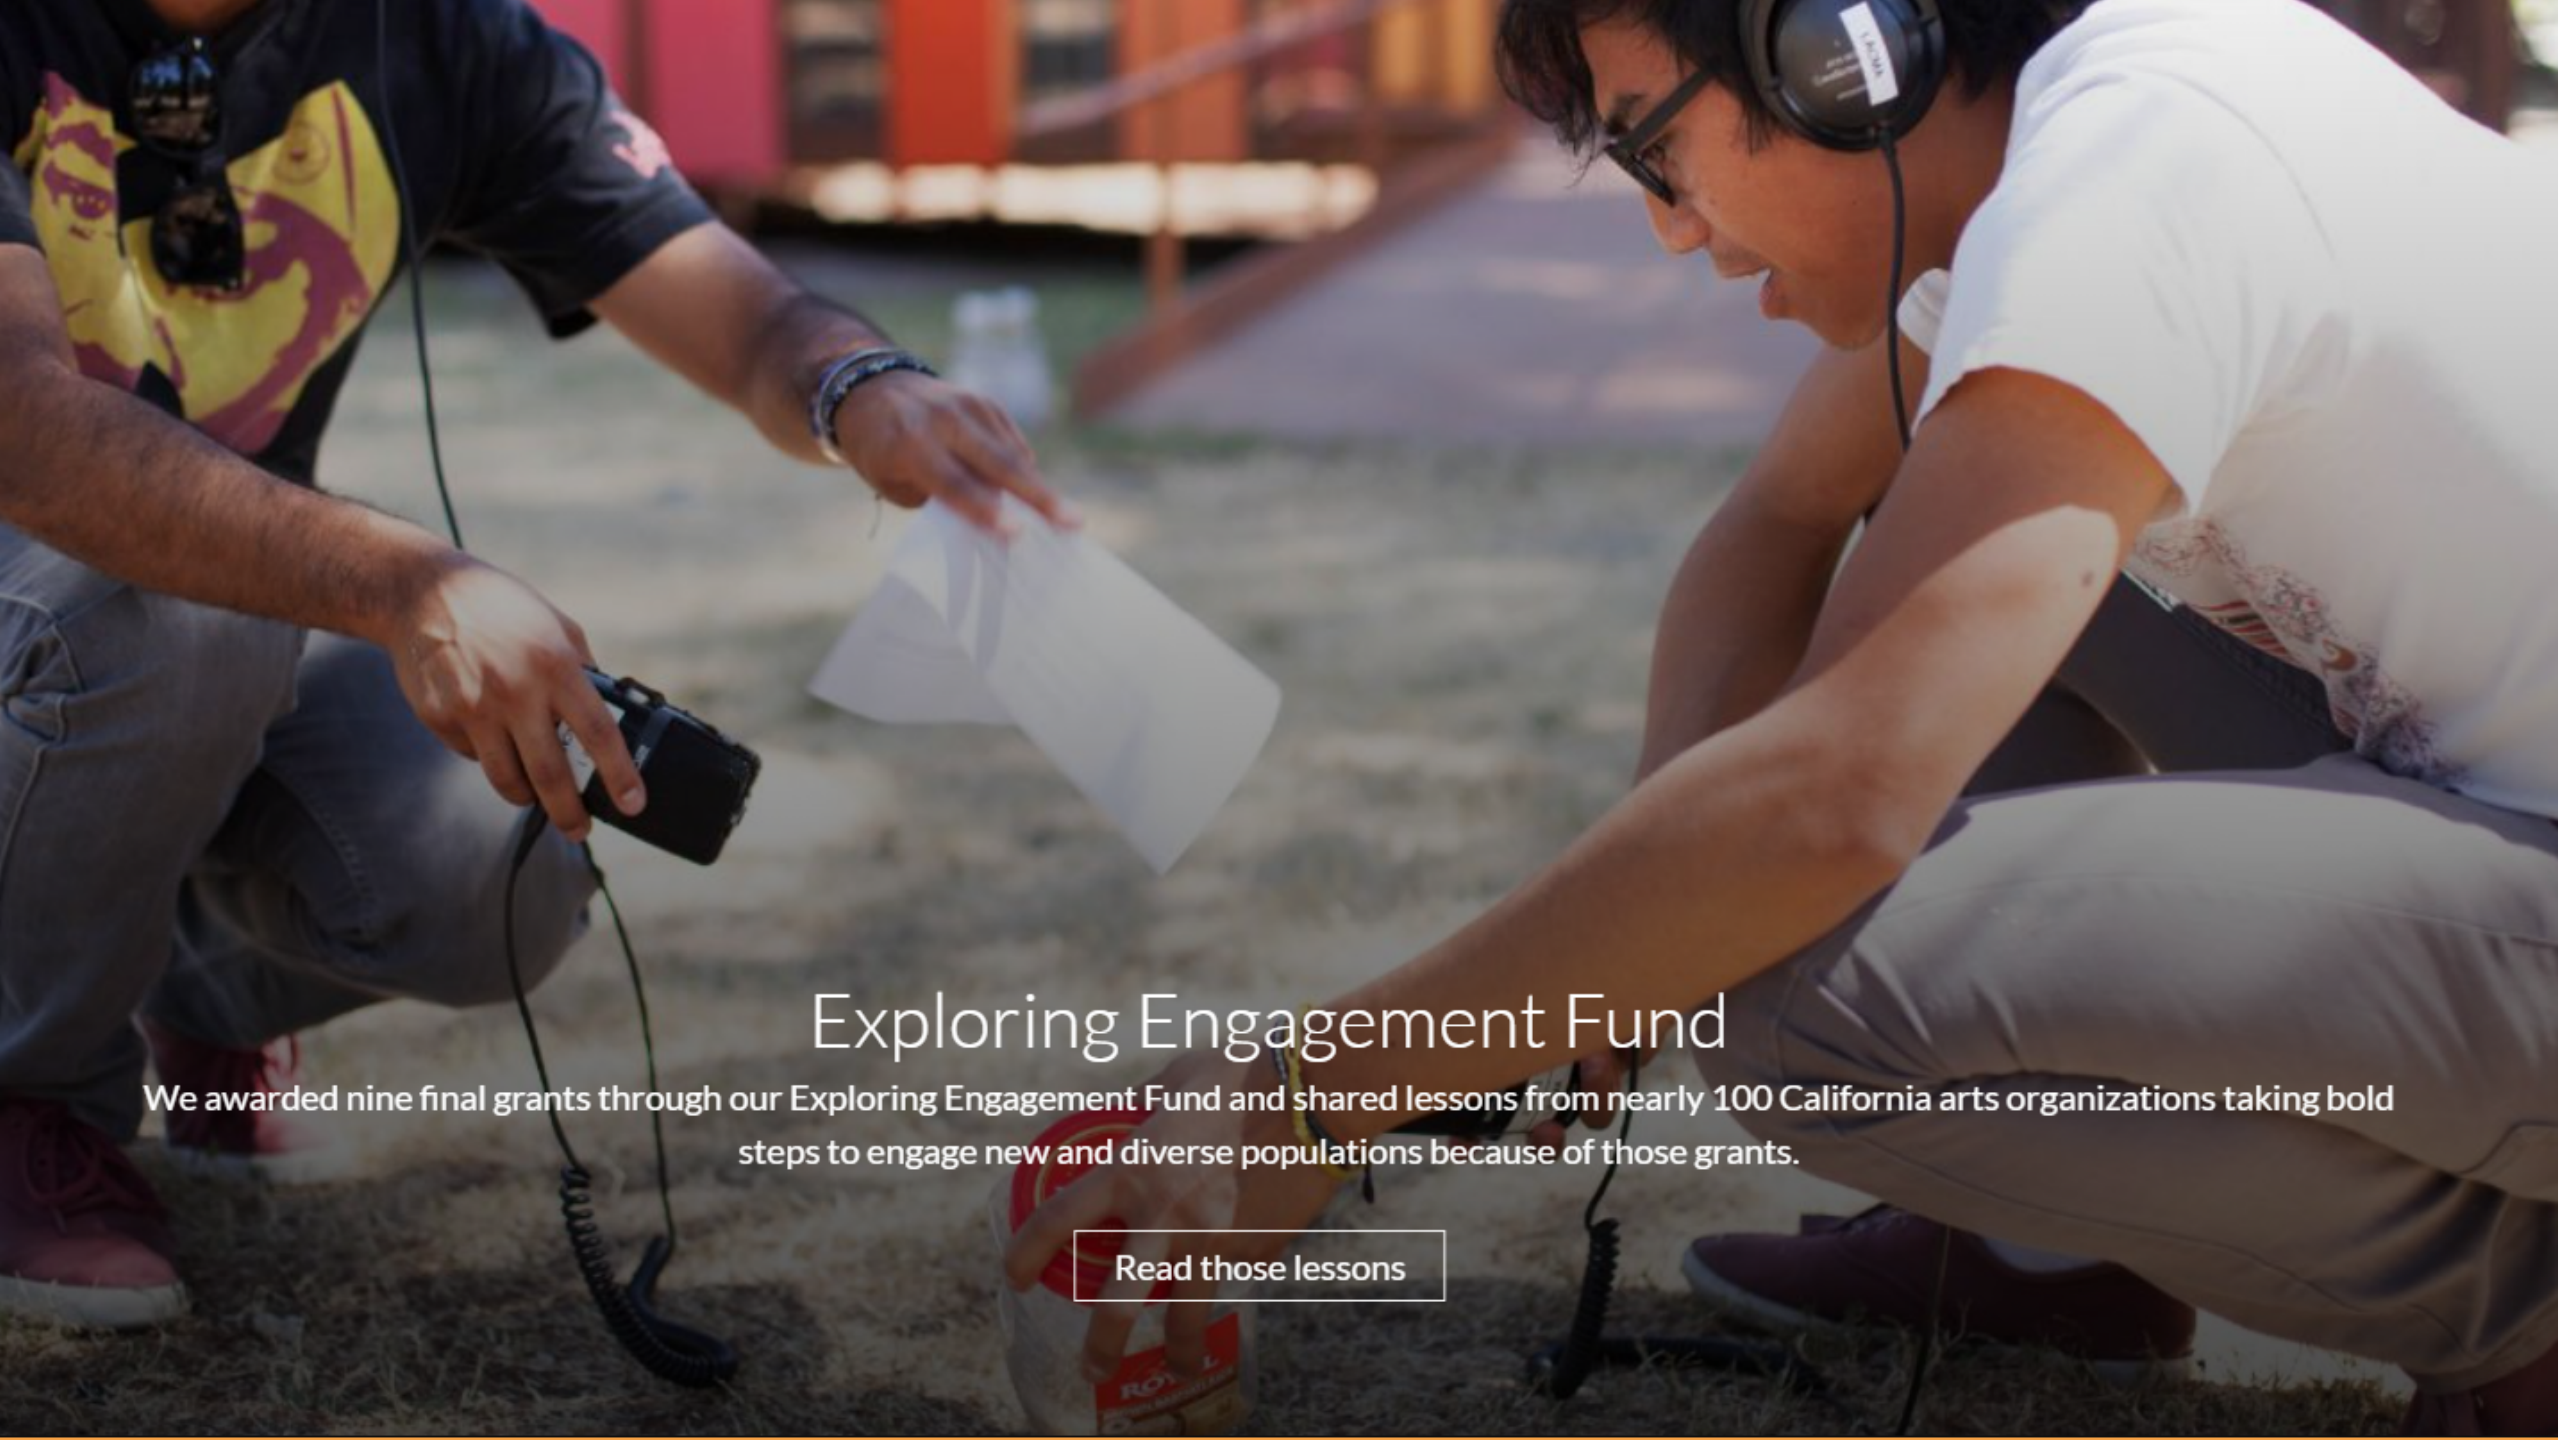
Exploring Engagement Fund

We awarded nine final grants through our Exploring Engagement Fund and shared lessons from nearly 100 California arts organizations taking bold steps to engage new and diverse populations because of those grants.

Read those lessons